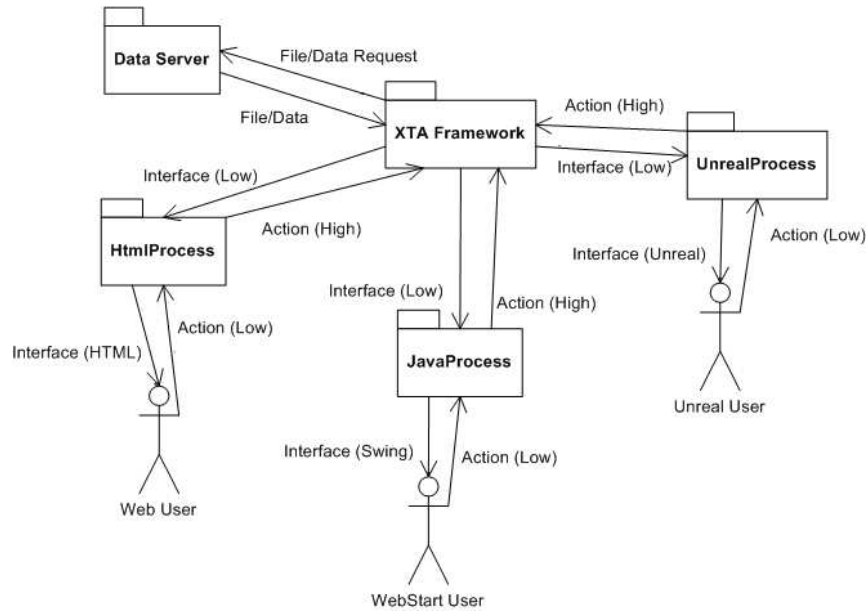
Data Server

File/Data Request

File/Data

XTA Framework

Action (High)

Interface (Low)

UnrealProcess

Interface (Low)

Action (High)

HtmlProcess

Interface (Unreal)

Action (Low)

Interface (Low)

Action (High)

Action (Low)

Interface (HTML)

JavaProcess

Unreal User

Interface (Swing)

Action (Low)

Web User

WebStart User